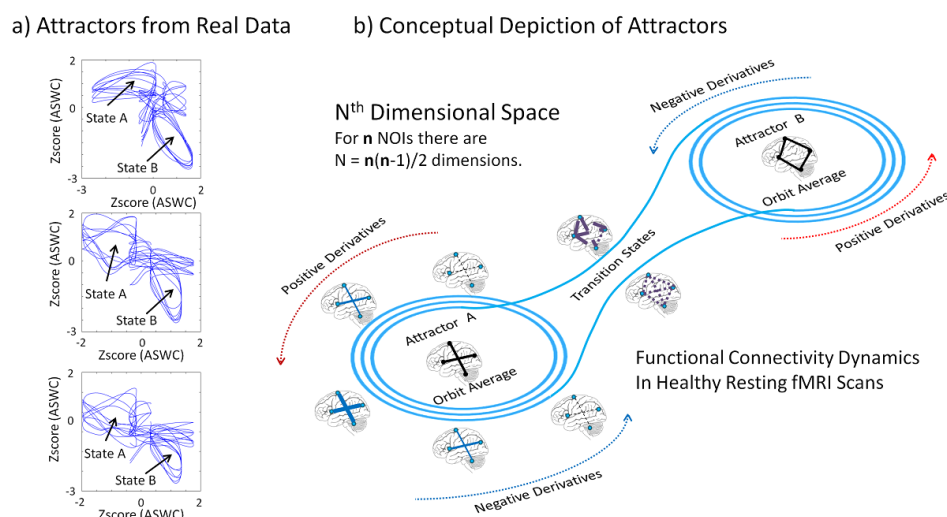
a) Attractors from Real Data

Zscore (ASWC)
2
0
-3
-3
0
2
Zscore (ASWC)
State A
State B

Zscore (ASWC)
2
0
-3
-2
0
2
Zscore (ASWC)
State A
State B

Zscore (ASWC)
2
0
-3
-2
0
2
Zscore (ASWC)
State A
State B

b) Conceptual Depiction of Attractors

N$^{th}$ Dimensional Space
For **n** NOIs there are
N = **n**(**n**-1)/2 dimensions.

Negative Derivatives
Attractor B
Orbit Average
Positive Derivatives
Transition States
Positive Derivatives
Attractor A
Orbit Average
Functional Connectivity Dynamics
In Healthy Resting fMRI Scans
Negative Derivatives